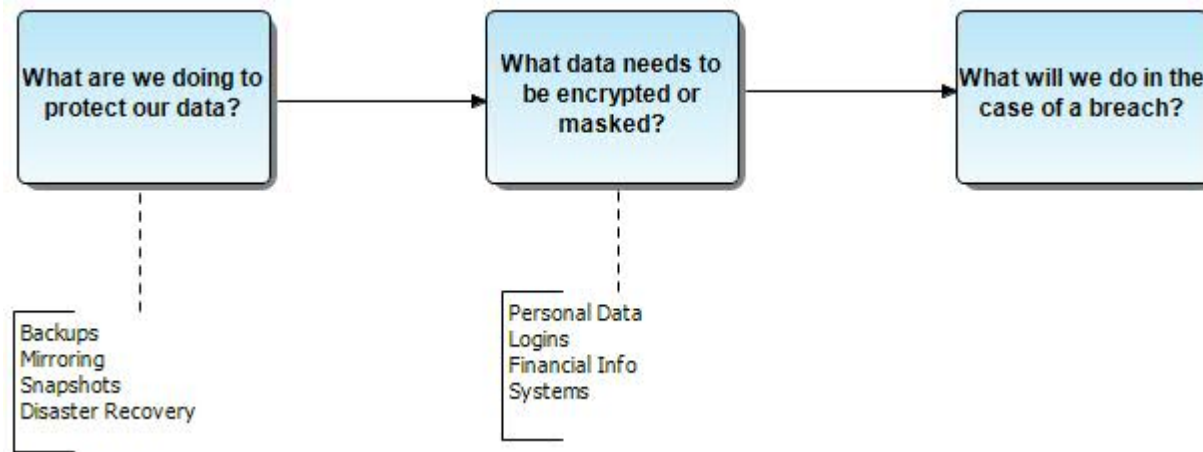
What are we doing to protect our data?

What data needs to be encrypted or masked?

What will we do in the case of a breach?

Backups
Mirroring
Snapshots
Disaster Recovery

Personal Data
Logins
Financial Info
Systems